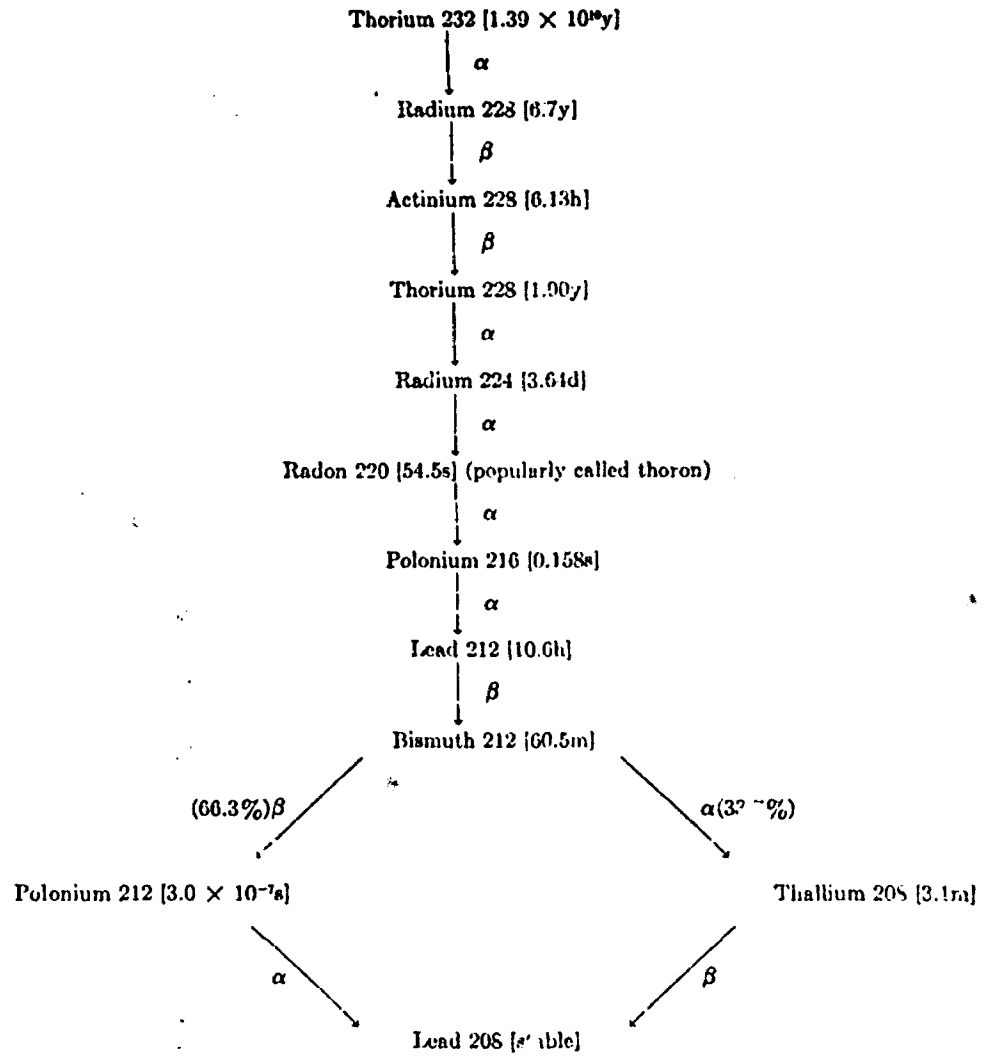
Thorium 232 [$1.39 \times 10^{10}$y]

$\alpha$

Radium 228 [6.7y]

$\beta$

Actinium 228 [6.13h]

$\beta$

Thorium 228 [1.90y]

$\alpha$

Radium 224 [3.64d]

$\alpha$

Radon 220 [54.5s] (popularly called thoron)

$\alpha$

Polonium 216 [0.158s]

$\alpha$

Lead 212 [10.6h]

$\beta$

Bismuth 212 [60.5m]

(66.3%)$\beta$

$\alpha$(3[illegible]%)

Polonium 212 [$3.0 \times 10^{-7}$s]

Thallium 208 [3.1m]

$\alpha$

$\beta$

Lead 208 [s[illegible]ble]